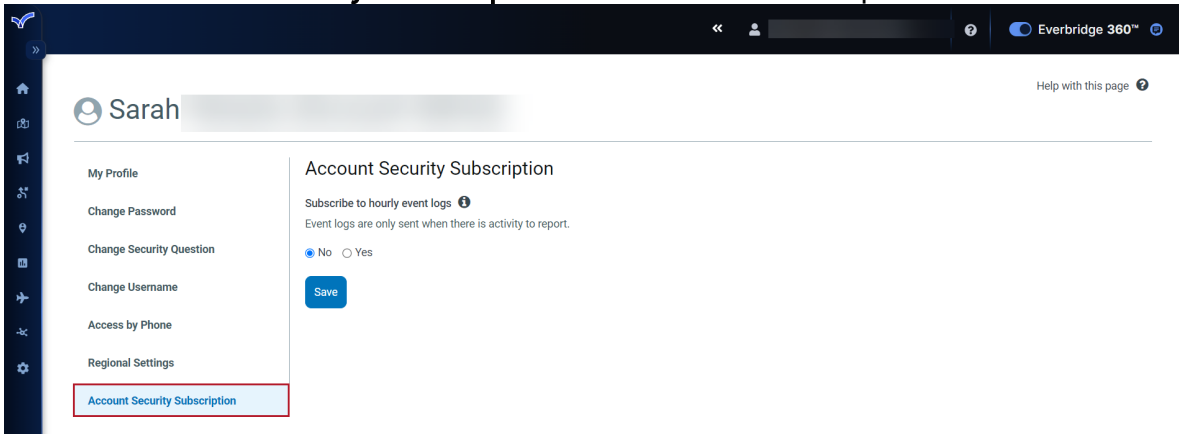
«

Everbridge 360™

Help with this page

Sarah

My Profile

Change Password

Change Security Question

Change Username

Access by Phone

Regional Settings

Account Security Subscription

Account Security Subscription

Subscribe to hourly event logs

Event logs are only sent when there is activity to report.

No Yes

Save